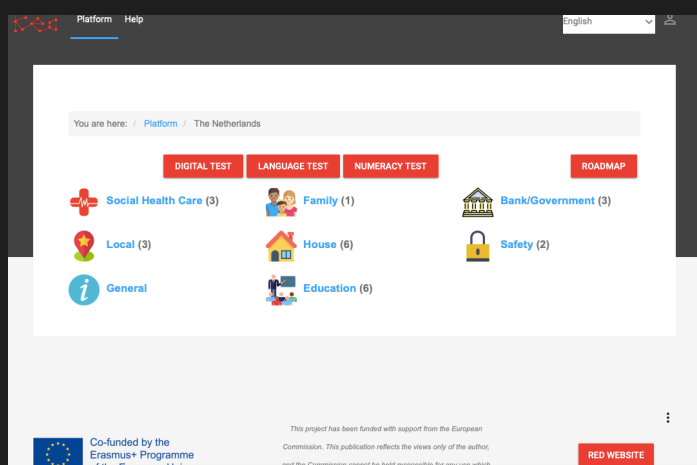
Platform Help

English

You are here: / Platform / The Netherlands

DIGITAL TEST LANGUAGE TEST NUMERACY TEST ROADMAP

Social Health Care (3)
Family (1)
Bank/Government (3)
Local (3)
House (6)
Safety (2)
General
Education (6)

Co-funded by the Erasmus+ Programme of the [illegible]

This project has been funded with support from the European Commission. This publication reflects the views only of the author, and the Commission cannot be held responsible for any use which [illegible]

RED WEBSITE